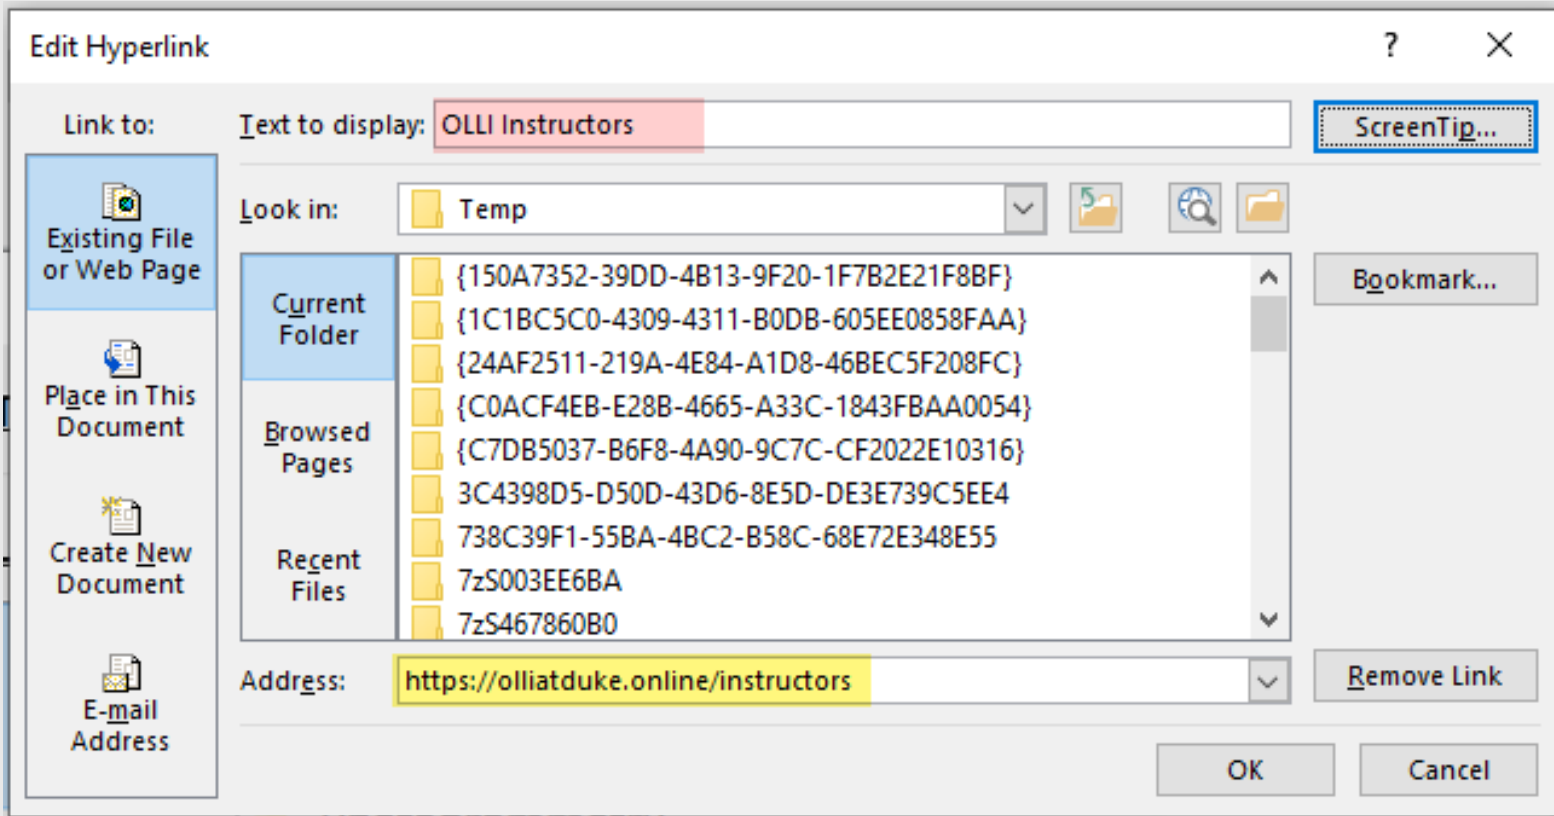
Edit Hyperlink

?

Link to:

Existing File or Web Page

Place in This Document

Create New Document

E-mail Address

Text to display: OLLI Instructors

ScreenTip...

Look in: Temp

Current Folder

Browsed Pages

Recent Files

{150A7352-39DD-4B13-9F20-1F7B2E21F8BF}
{1C1BC5C0-4309-4311-B0DB-605EE0858FAA}
{24AF2511-219A-4E84-A1D8-46BEC5F208FC}
{C0ACF4EB-E28B-4665-A33C-1843FBAA0054}
{C7DB5037-B6F8-4A90-9C7C-CF2022E10316}
3C4398D5-D50D-43D6-8E5D-DE3E739C5EE4
738C39F1-55BA-4BC2-B58C-68E72E348E55
7zS003EE6BA
7zS467860B0

Bookmark...

Address: https://olliatduke.online/instructors

Remove Link

OK

Cancel